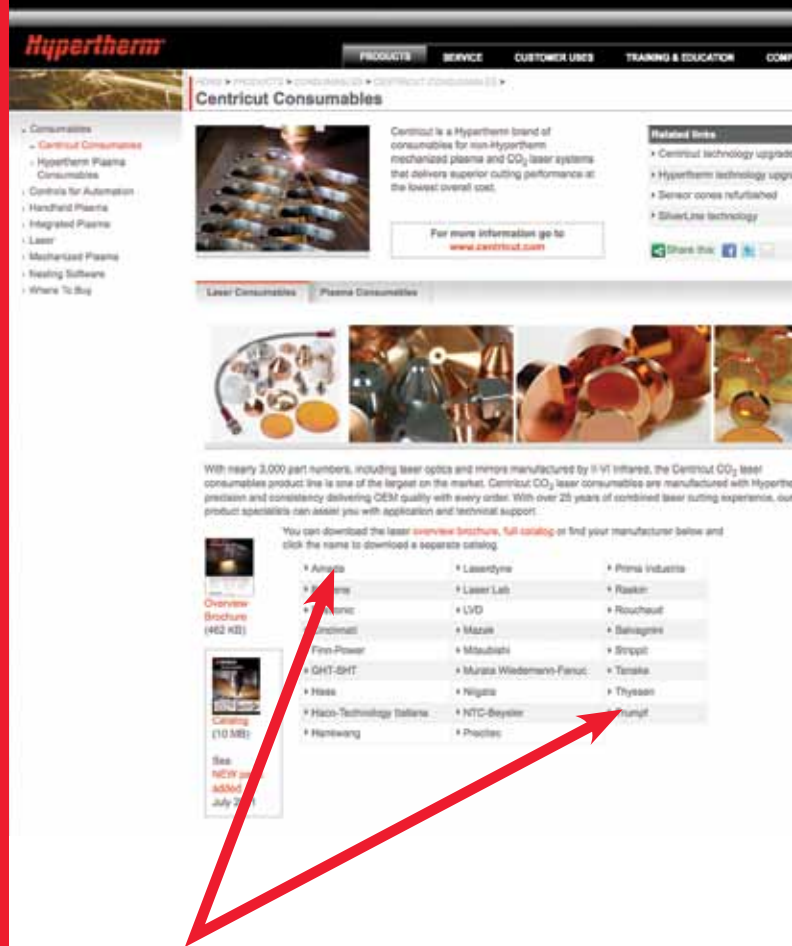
Hypertherm

PRODUCTS SERVICE CUSTOMER USES TRAINING & EDUCATION COMP

HOME > PRODUCTS > CONSUMABLES > CENTRICUT CONSUMABLES >

Centricut Consumables

- Consumables
- Centricut Consumables
- Hypertherm Plasma Consumables
- Controls for Automation
- Handheld Plasma
- Integrated Plasma
- Laser
- Mechanized Plasma
- Nesting Software
- Where To Buy

Centricut is a Hypertherm brand of consumables for non-Hypertherm mechanized plasma and $CO_2$ laser systems that delivers superior cutting performance at the lowest overall cost.

For more information go to www.centricut.com

Related links
- Centricut technology upgrade
- Hypertherm technology upgr
- Sensor cones refurbished
- SilverLine technology

Share this

Laser Consumables Plasma Consumables

With nearly 3,000 part numbers, including laser optics and mirrors manufactured by II-VI Infrared, the Centricut $CO_2$ laser consumables product line is one of the largest on the market. Centricut $CO_2$ laser consumables are manufactured with Hyperthe precision and consistency delivering OEM quality with every order. With over 25 years of combined laser cutting experience, our product specialists can assist you with application and technical support.

You can download the laser overview brochure, full catalog or find your manufacturer below and click the name to download a separate catalog.

Overview Brochure (462 KB)

Catalog (10 MB)

See NEW pa added July 2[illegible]

| | | |
|---|---|---|
| Amada | Laserdyne | Prima Industrie |
| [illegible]e | Laser Lab | Raskin |
| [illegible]onic | LVD | Rouchaud |
| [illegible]cinnati | Mazak | Salvagnini |
| Finn-Power | Mitsubishi | Strippit |
| GHT-SHT | Murata Wiedemann-Fanuc | Tanaka |
| Haas | Niigata | Thyssen |
| Hacn-Technology Italiana | NTC-Beyeler | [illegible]rumpf |
| Hankwang | Precitec | |